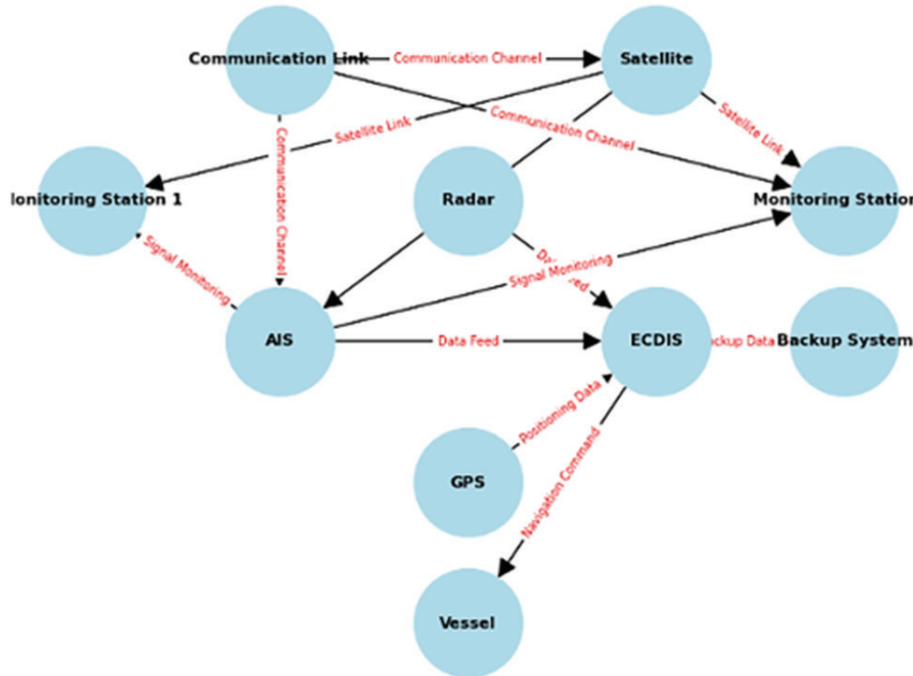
Communication Link
Communication Channel
Satellite
Satellite Link
Communication Channel
Satellite Link
Communication Channel
lonitoring Station 1
Radar
Monitoring Statio
Signal Monitoring
Da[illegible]ed
Signal Monitoring
AIS
Data Feed
ECDIS
ackup Data
Backup System
Positioning Data
Navigation Command
GPS
Vessel